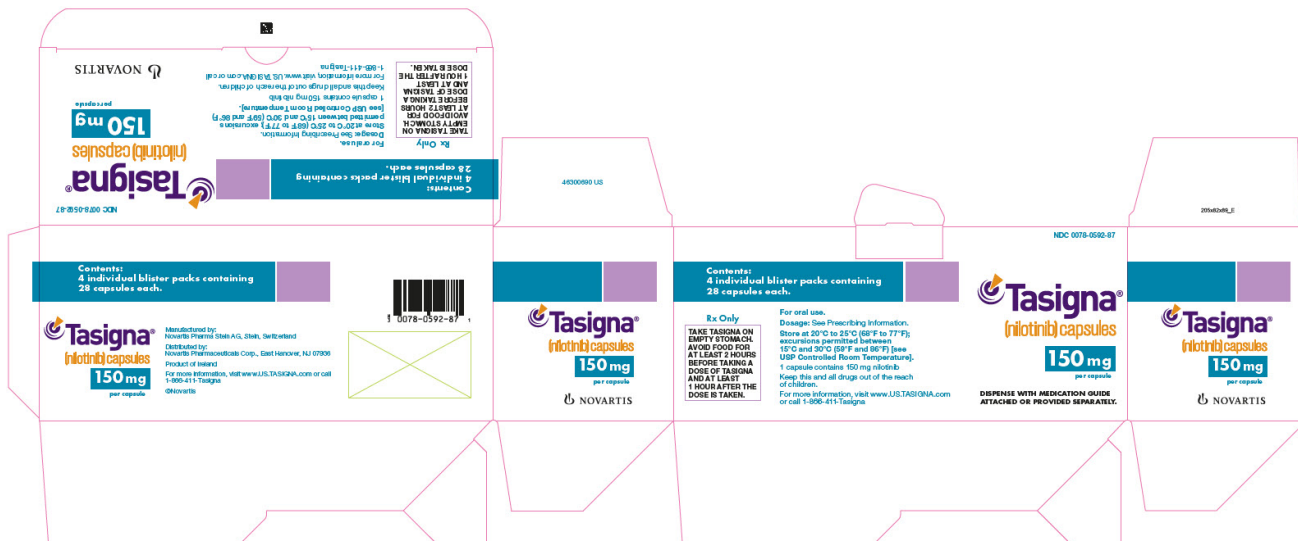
NOVARTIS

NDC 0078-0592-87

Tasigna®
(nilotinib) capsules
150 mg
per capsule

Contents:
4 individual blister packs containing
28 capsules each.

Rx Only
For oral use.
Dosage: See Prescribing Information.
Store at 20°C to 25°C (68°F to 77°F); excursions permitted between 15°C and 30°C (59°F and 86°F) [see USP Controlled Room Temperature].
1 capsule contains 150 mg nilotinib
Keep this and all drugs out of the reach of children.
For more information, visit www.US.TASIGNA.com or call 1-866-411-Tasigna

TAKE TASIGNA ON EMPTY STOMACH. AVOID FOOD FOR AT LEAST 2 HOURS BEFORE TAKING A DOSE OF TASIGNA AND AT LEAST 1 HOUR AFTER THE DOSE IS TAKEN.

46300690 US

205x82x85_E

Contents:
4 individual blister packs containing
28 capsules each.

Tasigna®
(nilotinib) capsules
150 mg
per capsule

Manufactured by:
Novartis Pharma Stein AG, Stein, Switzerland
Distributed by:
Novartis Pharmaceuticals Corp., East Hanover, NJ 07936
Product of Ireland
For more information, visit www.US.TASIGNA.com or call 1-866-411-Tasigna
©Novartis

0078-0592-87

Tasigna®
(nilotinib) capsules
150 mg
per capsule
NOVARTIS

Contents:
4 individual blister packs containing
28 capsules each.

Rx Only
TAKE TASIGNA ON EMPTY STOMACH. AVOID FOOD FOR AT LEAST 2 HOURS BEFORE TAKING A DOSE OF TASIGNA AND AT LEAST 1 HOUR AFTER THE DOSE IS TAKEN.

For oral use.
Dosage: See Prescribing Information.
Store at 20°C to 25°C (68°F to 77°F); excursions permitted between 15°C and 30°C (59°F and 86°F) [see USP Controlled Room Temperature].
1 capsule contains 150 mg nilotinib
Keep this and all drugs out of the reach of children.
For more information, visit www.US.TASIGNA.com or call 1-866-411-Tasigna

NDC 0078-0592-87
Tasigna®
(nilotinib) capsules
150 mg
per capsule
DISPENSE WITH MEDICATION GUIDE ATTACHED OR PROVIDED SEPARATELY.

Tasigna®
(nilotinib) capsules
150 mg
per capsule
NOVARTIS